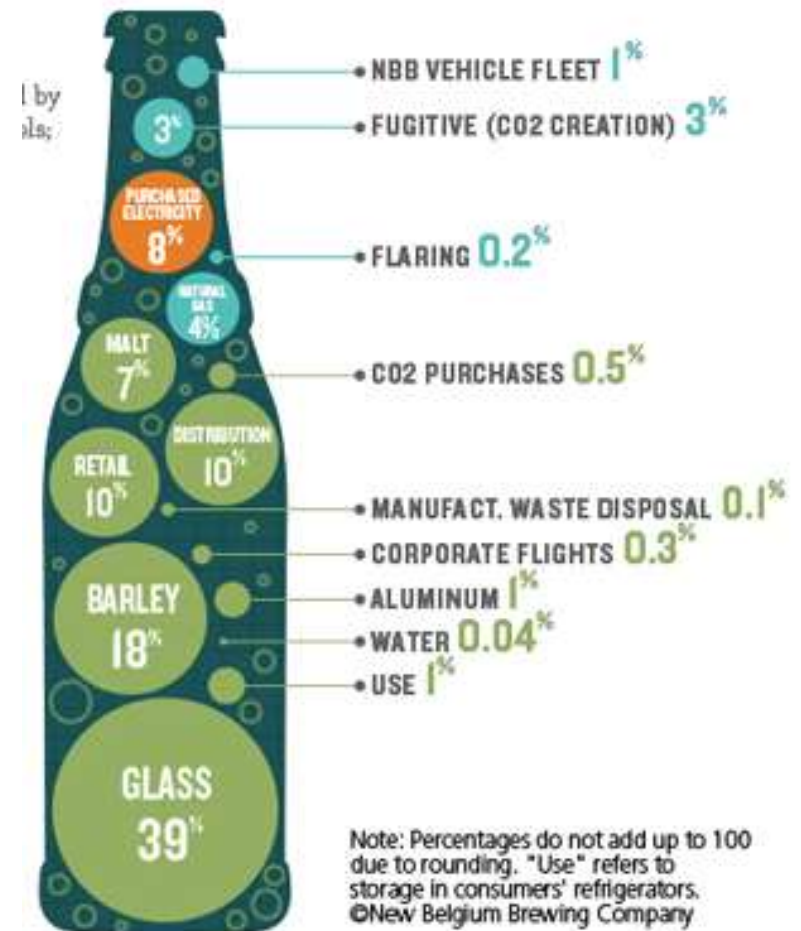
l by
ols;

3%

PURCHASED ELECTRICITY 8%

NATURAL GAS 4%

MALT 7%

DISTRIBUTION 10%

RETAIL 10%

BARLEY 18%

GLASS 39%

• NBB VEHICLE FLEET 1%
• FUGITIVE (CO2 CREATION) 3%
• FLARING 0.2%
• CO2 PURCHASES 0.5%
• MANUFACT. WASTE DISPOSAL 0.1%
• CORPORATE FLIGHTS 0.3%
• ALUMINUM 1%
• WATER 0.04%
• USE 1%

Note: Percentages do not add up to 100 due to rounding. "Use" refers to storage in consumers' refrigerators. ©New Belgium Brewing Company